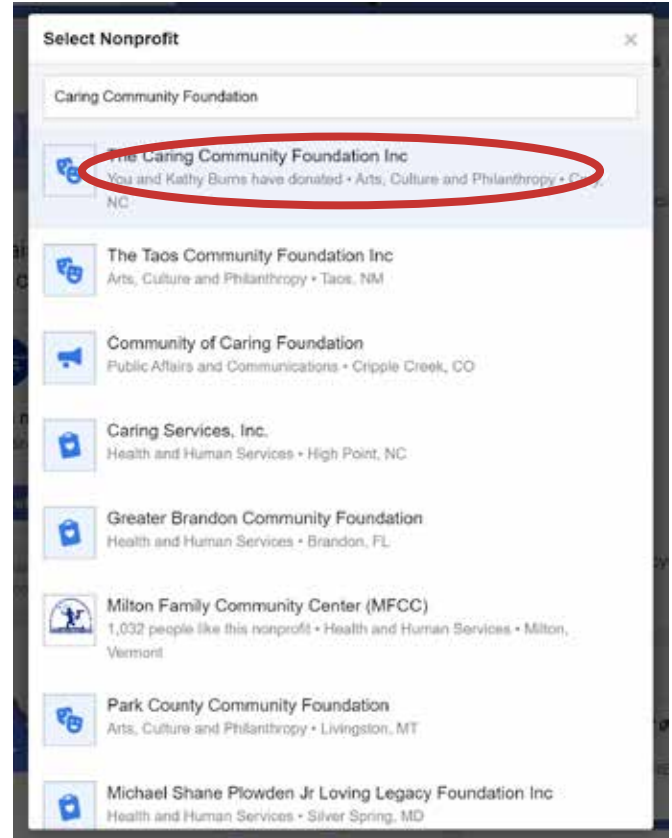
Select Nonprofit

×

Caring Community Foundation

The Caring Community Foundation Inc
You and Kathy Burns have donated • Arts, Culture and Philanthropy • Cary, NC

The Taos Community Foundation Inc
Arts, Culture and Philanthropy • Taos, NM

Community of Caring Foundation
Public Affairs and Communications • Cripple Creek, CO

Caring Services, Inc.
Health and Human Services • High Point, NC

Greater Brandon Community Foundation
Health and Human Services • Brandon, FL

Milton Family Community Center (MFCC)
1,032 people like this nonprofit • Health and Human Services • Milton, Vermont

Park County Community Foundation
Arts, Culture and Philanthropy • Livingston, MT

Michael Shane Plowden Jr Loving Legacy Foundation Inc
Health and Human Services • Silver Spring, MD